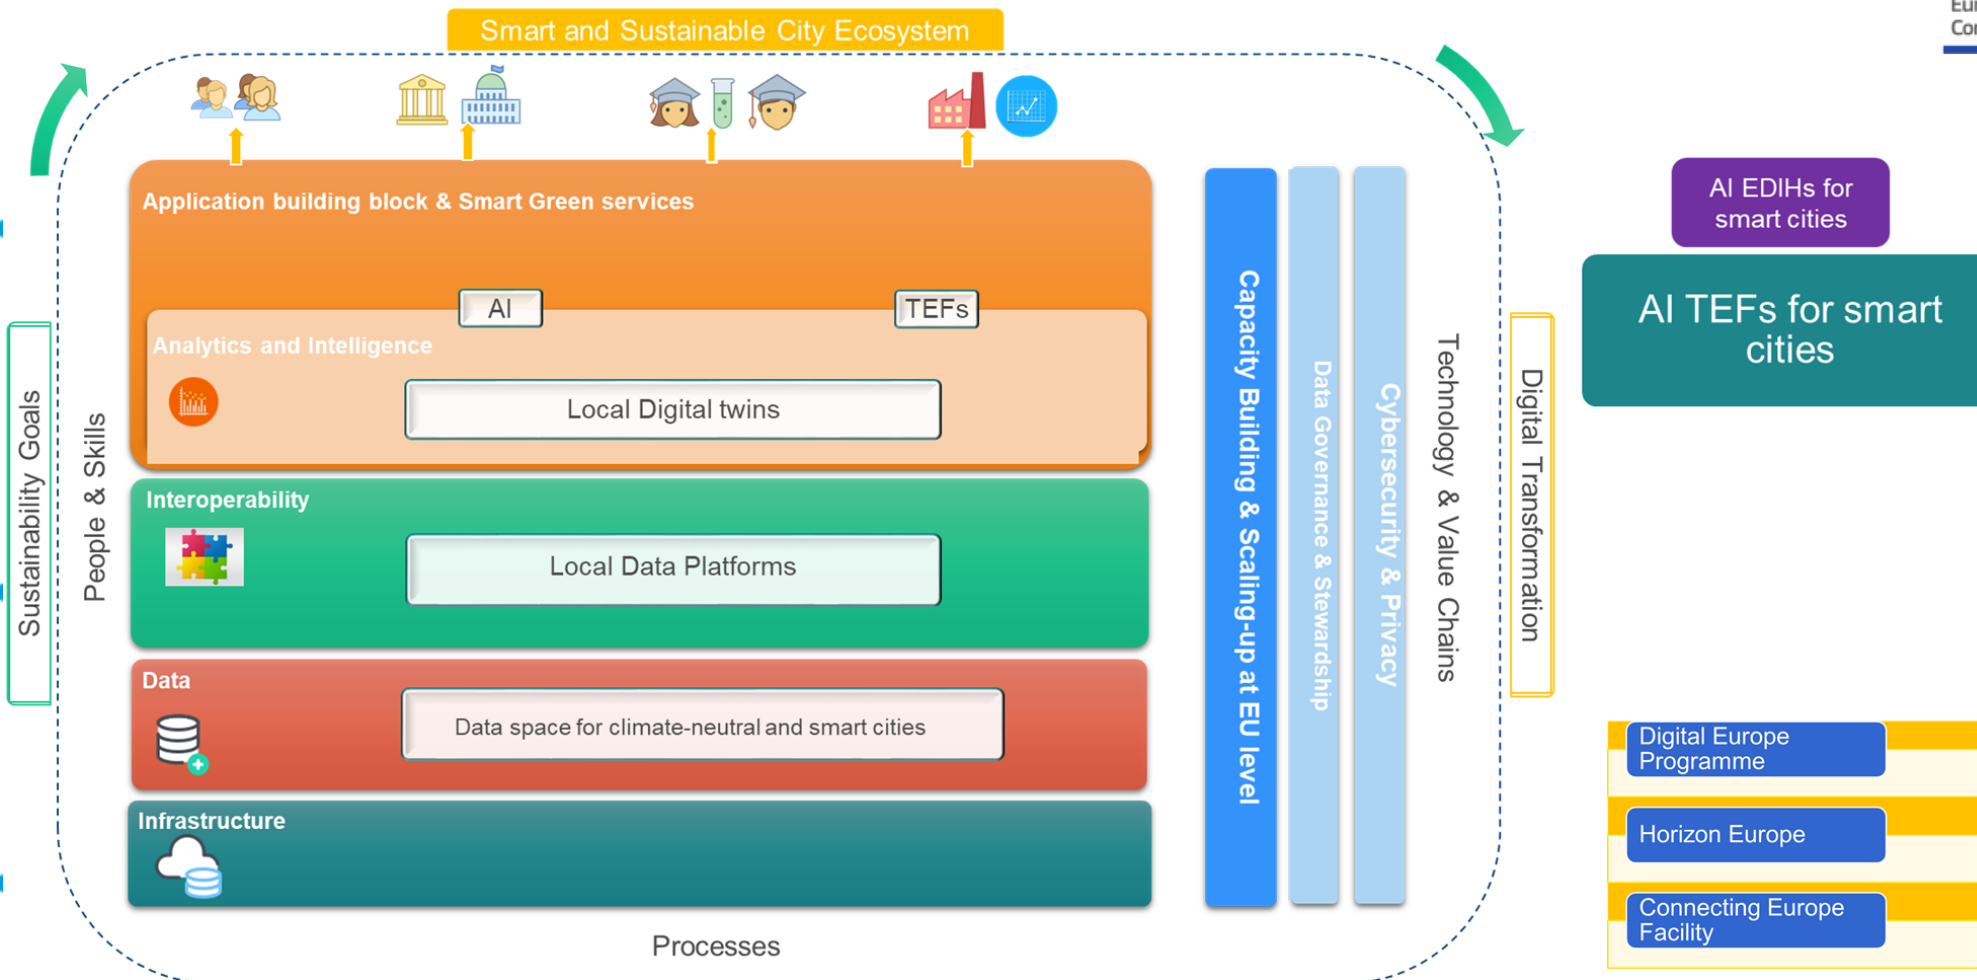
Smart and Sustainable City Ecosystem

Eu
Co

Sustainability Goals

People & Skills

Application building block & Smart Green services

AI

TEFs

Analytics and Intelligence

Local Digital twins

Interoperability

Local Data Platforms

Data

Data space for climate-neutral and smart cities

Infrastructure

Processes

Capacity Building & Scaling-up at EU level

Data Governance & Stewardship

Cybersecurity & Privacy

Technology & Value Chains

Digital Transformation

AI EDIHs for smart cities

AI TEFs for smart cities

Digital Europe Programme

Horizon Europe

Connecting Europe Facility